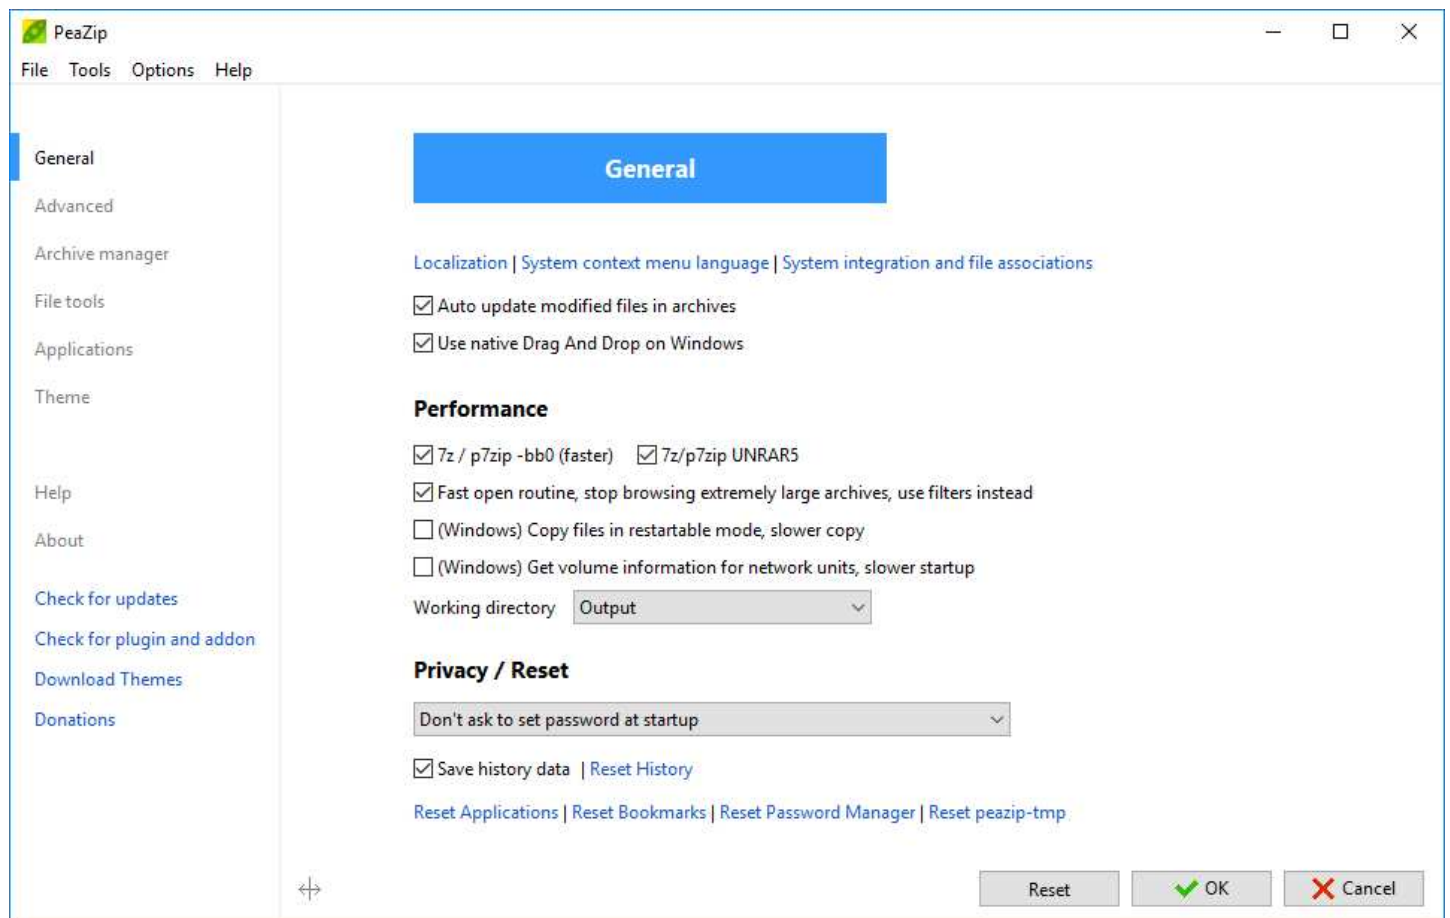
PeaZip

File Tools Options Help

General

Advanced

Archive manager

File tools

Applications

Theme

Help

About

Check for updates

Check for plugin and addon

Download Themes

Donations

General

Localization | System context menu language | System integration and file associations

Auto update modified files in archives

Use native Drag And Drop on Windows

Performance

7z / p7zip -bb0 (faster) 7z/p7zip UNRAR5

Fast open routine, stop browsing extremely large archives, use filters instead

(Windows) Copy files in restartable mode, slower copy

(Windows) Get volume information for network units, slower startup

Working directory Output

Privacy / Reset

Don't ask to set password at startup

Save history data | Reset History

Reset Applications | Reset Bookmarks | Reset Password Manager | Reset peazip-tmp

Reset OK Cancel